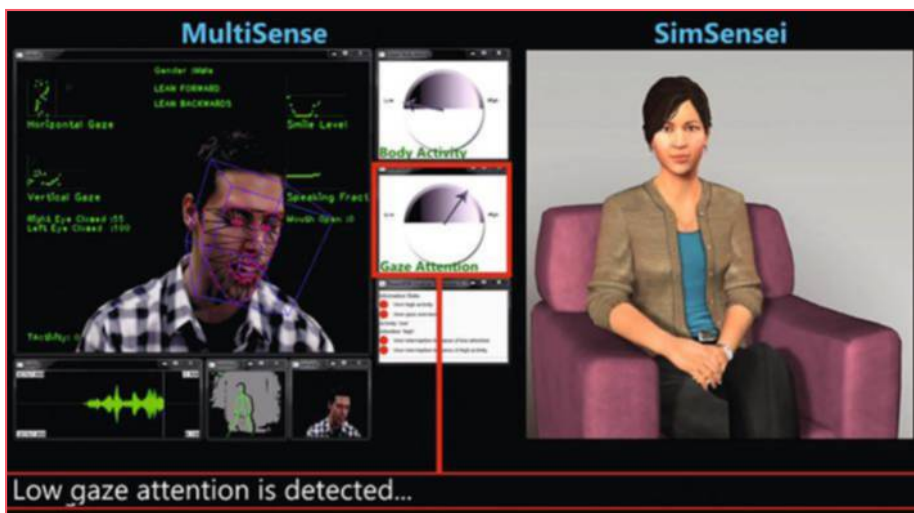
MultiSense

SimSensei

Gender :Male
LEAN FORWARD
LEAN BACKWARDS

Horizontal Gaze

Smile Level

Vertical Gaze

Speaking Fract

Right Eye Closed :55
Left Eye Closed :100

Mouth Open :0

Low

High

Body Activity

Low

High

Gaze Attention

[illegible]

Low gaze attention is detected...